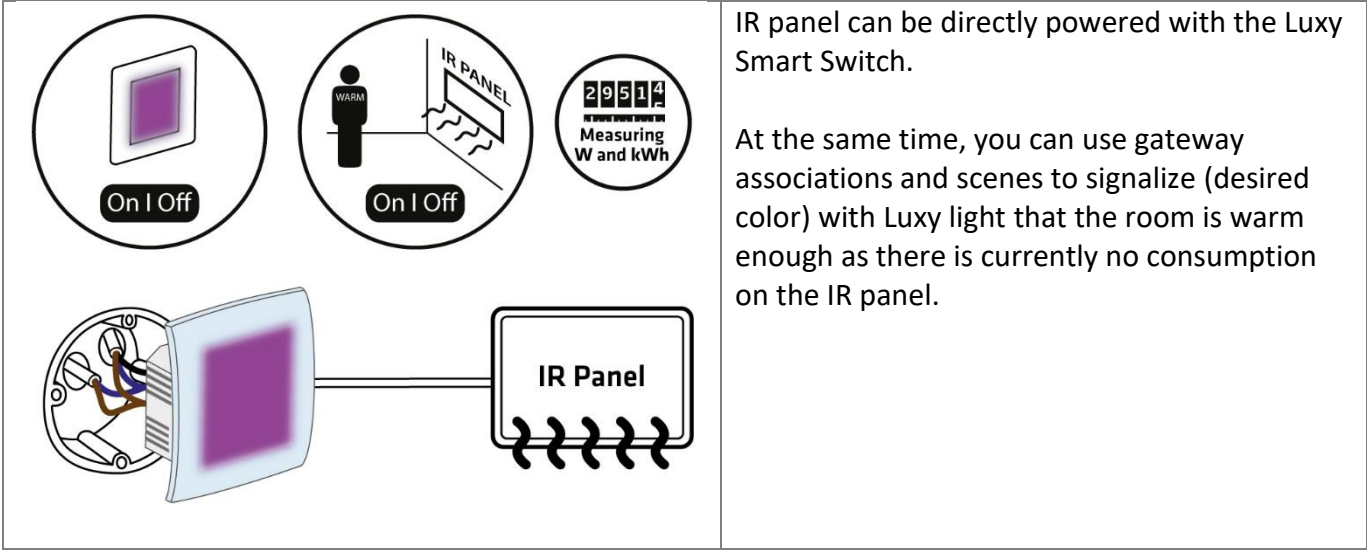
On I Off

WARM

IR PANEL

On I Off

29514

Measuring W and kWh

IR Panel

IR panel can be directly powered with the Luxy Smart Switch.

At the same time, you can use gateway associations and scenes to signalize (desired color) with Luxy light that the room is warm enough as there is currently no consumption on the IR panel.